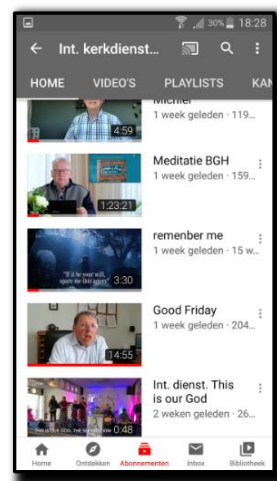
30% 18:28

Int. kerkdienst...

HOME VIDEO'S PLAYLISTS KAN

Michiel
1 week geleden · 119...
4:59

Meditatie BGH
1 week geleden · 159...
1:23:21

remenber me
1 week geleden · 15 w...
"If it be your will, spare the life of..."
3:30

Good Friday
1 week geleden · 204...
14:55

Int. dienst. This is our God
2 weken geleden · 26...
THIS IS OUR GOD
0:48

Home Ontdekken Abonnementen Inbox Bibliotheek